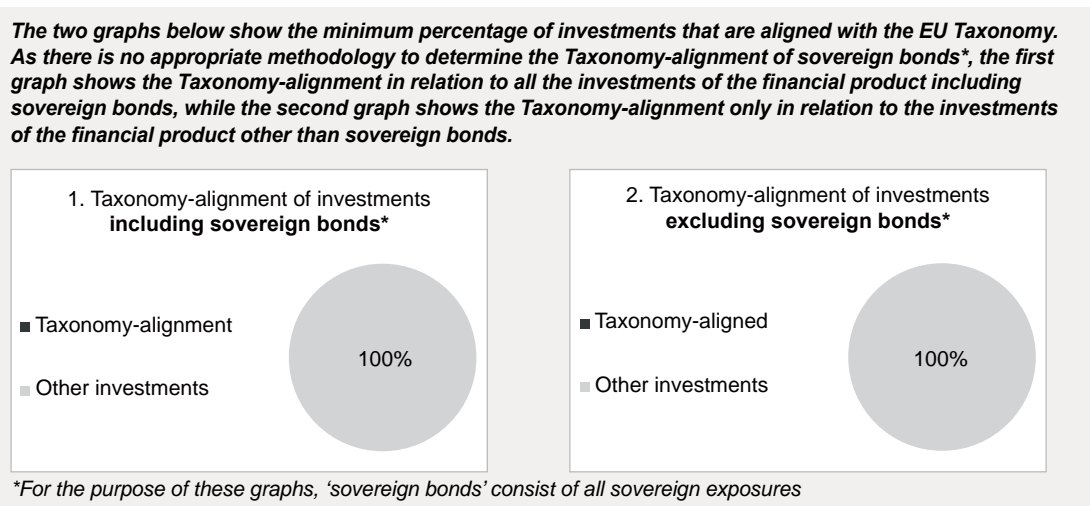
The two graphs below show the minimum percentage of investments that are aligned with the EU Taxonomy. As there is no appropriate methodology to determine the Taxonomy-alignment of sovereign bonds*, the first graph shows the Taxonomy-alignment in relation to all the investments of the financial product including sovereign bonds, while the second graph shows the Taxonomy-alignment only in relation to the investments of the financial product other than sovereign bonds.

1. Taxonomy-alignment of investments **including sovereign bonds***

Taxonomy-alignment

Other investments

100%

2. Taxonomy-alignment of investments **excluding sovereign bonds***

Taxonomy-aligned

Other investments

100%

*For the purpose of these graphs, 'sovereign bonds' consist of all sovereign exposures